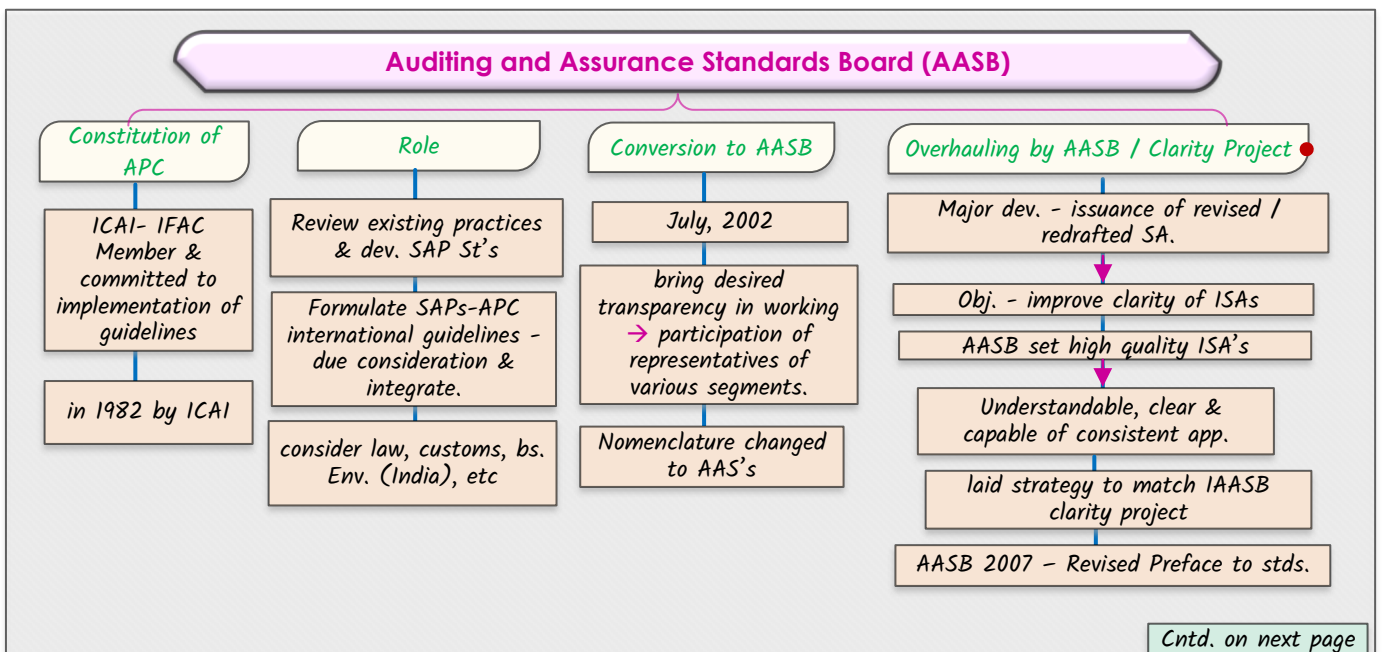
Auditing and Assurance Standards Board (AASB)

Constitution of APC

ICAI- IFAC Member & committed to implementation of guidelines

in 1982 by ICAI

Role

Review existing practices & dev. SAP St's

Formulate SAPs-APC international guidelines - due consideration & integrate.

consider law, customs, bs. Env. (India), etc

Conversion to AASB

July, 2002

bring desired transparency in working → participation of representatives of various segments.

Nomenclature changed to AAS's

Overhauling by AASB / Clarity Project

Major dev. - issuance of revised / redrafted SA.

Obj. - improve clarity of ISAs

AASB set high quality ISA's

Understandable, clear & capable of consistent app.

laid strategy to match IAASB clarity project

AASB 2007 – Revised Preface to stds.

Cntd. on next page